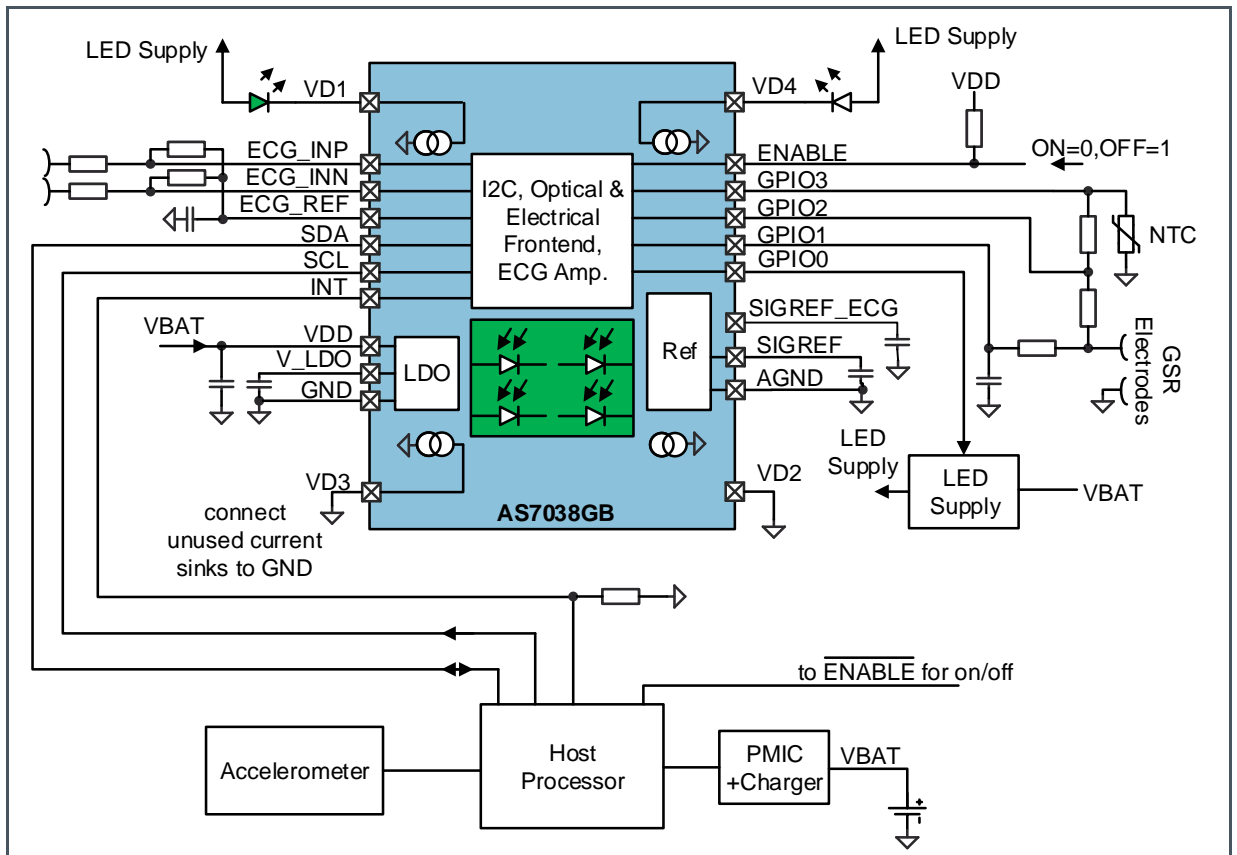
LED Supply

VD1

ECG_INP

ECG_INN

ECG_REF

SDA

SCL

INT

VBAT

VDD

V_LDO

GND

LDO

VD3

connect unused current sinks to GND

I2C, Optical & Electrical Frontend, ECG Amp.

Ref

AS7038GB

LED Supply

VD4

VDD

ENABLE

ON=0,OFF=1

GPIO3

GPIO2

GPIO1

GPIO0

NTC

SIGREF_ECG

SIGREF

AGND

GSR Electrodes

LED Supply

LED Supply

VBAT

VD2

to $\overline{\text{ENABLE}}$ for on/off

Accelerometer

Host Processor

PMIC +Charger

VBAT